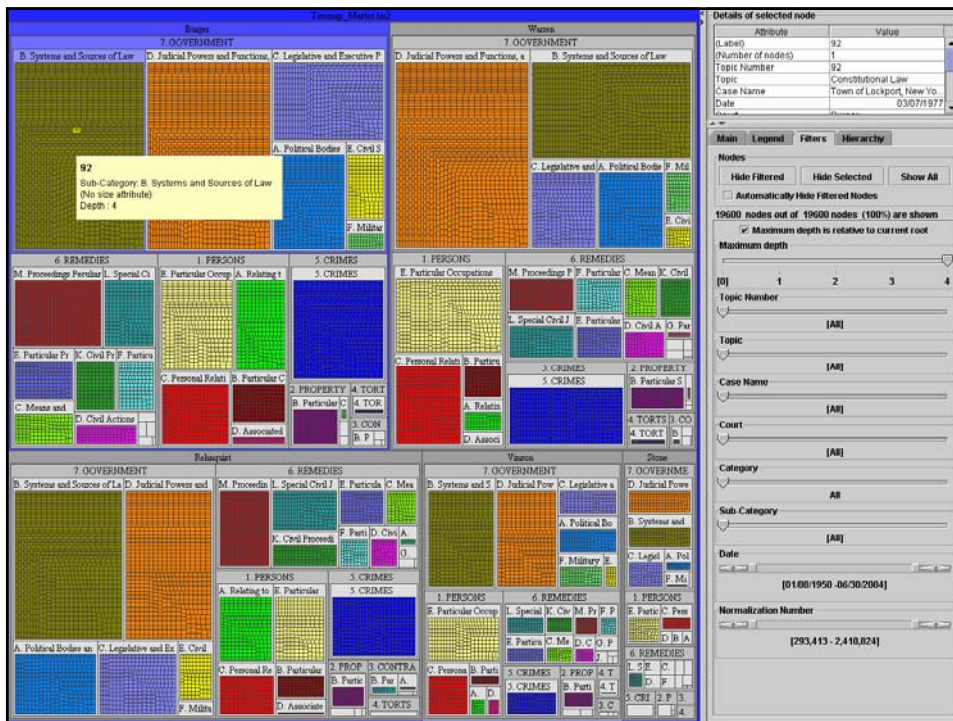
Treemap_Master.tm3

Burger
7. GOVERNMENT
B. Systems and Sources of Law
D. Judicial Powers and Functions,
C. Legislative and Executive P
A. Political Bodies
E. Civil S
F. Militar
92
Sub-Category: B. Systems and Sources of Law
(No size attribute)
Depth : 4
6. REMEDIES
M. Proceedings Peculiar
L. Special Ci
E. Particular Pr
K. Civil Pr
F. Particu
C. Means and
D. Civil Actions
1. PERSONS
E. Particular Occup
A. Relating t
C. Personal Relati
B. Particular C
D. Associated
5. CRIMES
5. CRIMES
2. PROPERTY
B. Particular
4. TORT
4. TOR
3. CON
B. P

Warren
7. GOVERNMENT
D. Judicial Powers and Functions, a
B. Systems and Sources of Law
C. Legislative and
A. Political Bodie
F. Mil
E. Civi
1. PERSONS
E. Particular Occupations
C. Personal Relati
B. Partic
A. Relatin
D. Associ
6. REMEDIES
M. Proceedings P
F. Particular
C. Mean
K. Civil
L. Special Civil J
E. Particular
D. Civil A
G. Par
5. CRIMES
5. CRIMES
2. PROPERTY
B. Particular S
4. TORTS
3. CO
4. TORT
B.

Rehnquist
7. GOVERNMENT
B. Systems and Sources of La
D. Judicial Powers and
A. Political Bodies an
C. Legislative and Ex
E. Civil
F. Milita
6. REMEDIES
M. Proceedin
L. Special Civil J
E. Particula
C. Mea
K. Civil Proceedi
F. Parti
D. Civi
A.
G.
1. PERSONS
A. Relating to
E. Particular
C. Personal Re
B. Particular
D. Associate
5. CRIMES
5. CRIMES
2. PROP
B. Partic
3. CONTRA
B. Par
A.
4. TORTS

Vinson
7. GOVERNMENT
B. Systems and S
D. Judicial Pow
C. Legislative a
A. Political Bo
F. Military
E.
1. PERSONS
E. Particular Occup
C. Persona
B. Parti
A.
D.
6. REMEDIES
L. Special
K. Civ
M. Pr
F. P
E. Particu
C. Me
D. C
G. P
5. CRIMES
5. CRIMES
2. PROP
B. Parti
4. T
4. T
3. C

Stone
7. GOVERNME
D. Judicial Powe
B. Systems and
C. Legi
A. Pol
F. Mi
1. PERSONS
E. Partic
C. Pers
D
B
A
6. REMEDIES
L. S
E.
C.
D.
F.
5. CRI
2. P
3.
4

Details of selected node
| Attribute | Value |
|---|---|
| (Label) | 92 |
| (Number of nodes) | 1 |
| Topic Number | 92 |
| Topic | Constitutional Law |
| Case Name | Town of Lockport, New Yo... |
| Date | 03/07/1977 |

Main | Legend | Filters | Hierarchy
Nodes
Hide Filtered | Hide Selected | Show All
Automatically Hide Filtered Nodes
19600 nodes out of 19600 nodes (100%) are shown
Maximum depth is relative to current root
Maximum depth
[0] 1 2 3 4
Topic Number
[All]
Topic
[All]
Case Name
[All]
Court
[All]
Category
All
Sub-Category
[All]
Date
[01/08/1950 -06/30/2004]
Normalization Number
[293,413 - 2,410,824]